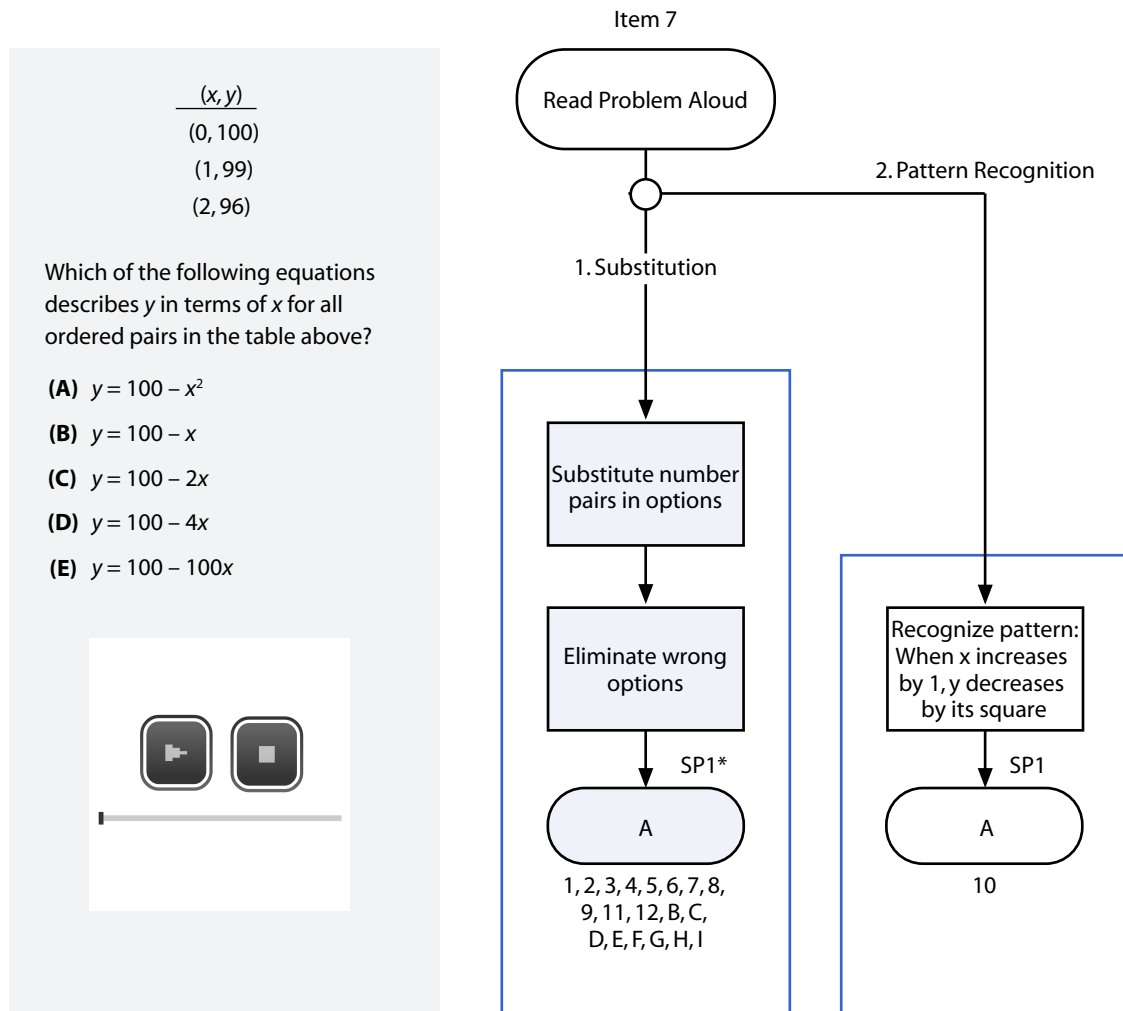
| $(x, y)$ |
|---|
| $(0, 100)$ |
| $(1, 99)$ |
| $(2, 96)$ |

Which of the following equations describes $y$ in terms of $x$ for all ordered pairs in the table above?

**(A)** $y = 100 - x^2$

**(B)** $y = 100 - x$

**(C)** $y = 100 - 2x$

**(D)** $y = 100 - 4x$

**(E)** $y = 100 - 100x$

Item 7

Read Problem Aloud

1. Substitution

Substitute number pairs in options

Eliminate wrong options

SP1*

A

1, 2, 3, 4, 5, 6, 7, 8, 9, 11, 12, B, C, D, E, F, G, H, I

2. Pattern Recognition

Recognize pattern: When x increases by 1, y decreases by its square

SP1

A

10